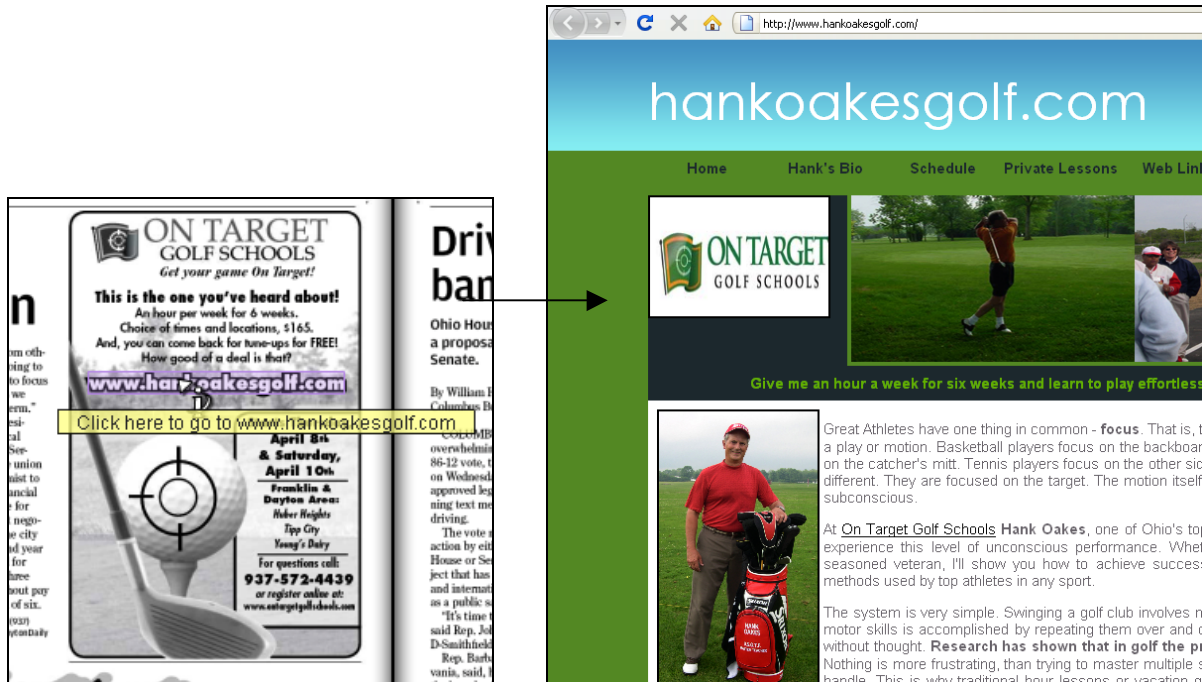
ON TARGET
GOLF SCHOOLS
Get your game On Target!

This is the one you've heard about!
An hour per week for 6 weeks.
Choice of times and locations, $165.
And, you can come back for tune-ups for FREE!
How good of a deal is that?

www.hankoakesgolf.com

Click here to go to www.hankoakesgolf.com

April 8th
& Saturday,
April 10th

Franklin &
Dayton Area:
Huber Heights
Tipp City
Young's Dairy

For questions call:
937-572-4439
or register online at:
www.ontargetgolfschools.com

n

om oth-
oing to
to focus
we
erm."
al
Ser-
union
nt to
ancial
t nego-
e city
d year
for
three
hour pay
out of six.
(937)
ytonDaily

Driv
ban

Ohio Hous
a proposa
Senate.

By William
Columbus B

COLUMB
overwhelmi
86-12 vote, t
on Wednesd
approved leg
ning text me
driving.
The vote
action by ei
House or Se
ject that has
and internat
as a public s
"It's time
said Rep. Jo
D-Smithfiel
Rep. Barb
vania, said,

http://www.hankoakesgolf.com/

hankoakesgolf.com

Home
Hank's Bio
Schedule
Private Lessons
Web Lin

ON TARGET
GOLF SCHOOLS

Give me an hour a week for six weeks and learn to play effortless

Great Athletes have one thing in common - focus. That is,
a play or motion. Basketball players focus on the backboar
on the catcher's mitt. Tennis players focus on the other sic
different. They are focused on the target. The motion itsel
subconscious.

At On Target Golf Schools Hank Oakes, one of Ohio's to
experience this level of unconscious performance. Whe
seasoned veteran, I'll show you how to achieve succes
methods used by top athletes in any sport.

The system is very simple. Swinging a golf club involves n
motor skills is accomplished by repeating them over and o
without thought. Research has shown that in golf the p
Nothing is more frustrating, than trying to master multiple s
handle. This is why traditional hour lessons or vacation g